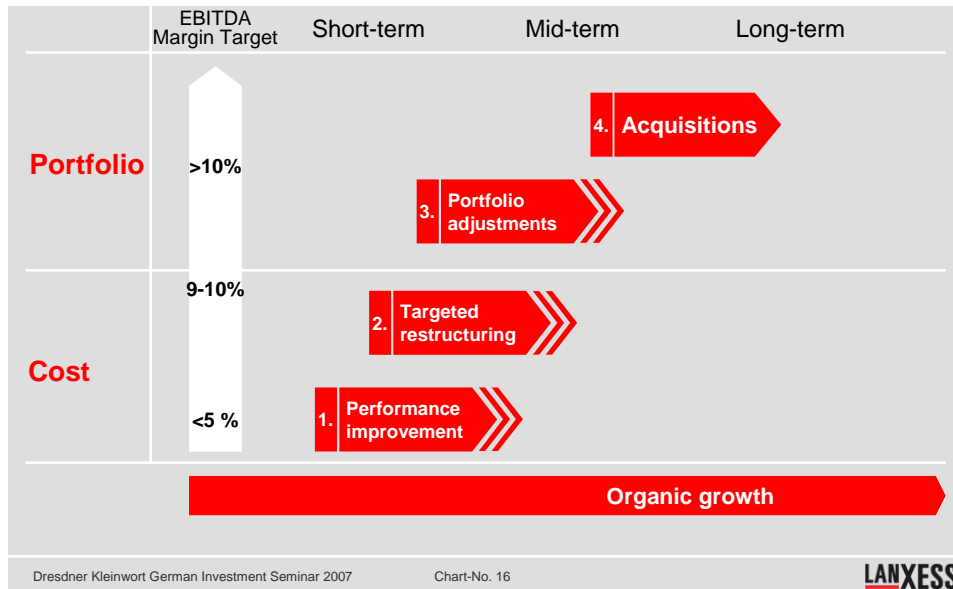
EBITDA Margin Target

Short-term

Mid-term

Long-term

Portfolio

>10%

4. Acquisitions

3. Portfolio adjustments

9-10%

2. Targeted restructuring

Cost

<5 %

1. Performance improvement

Organic growth

Dresdner Kleinwort German Investment Seminar 2007

Chart-No. 16

LANXESS